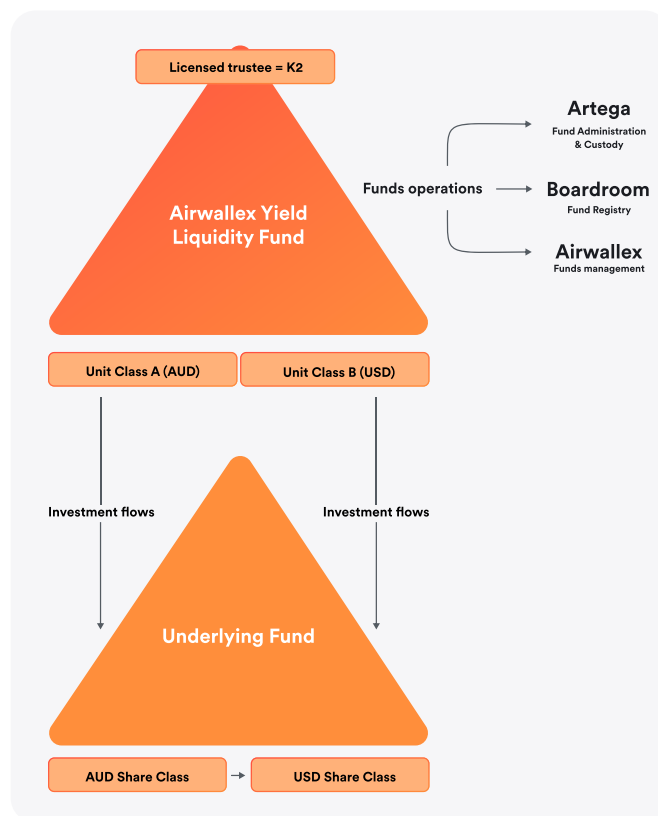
Licensed trustee = K2

Airwallex Yield Liquidity Fund

Funds operations

Artega
Fund Administration & Custody

Boardroom
Fund Registry

Airwallex
Funds management

Unit Class A (AUD)

Unit Class B (USD)

Investment flows

Investment flows

Underlying Fund

AUD Share Class

USD Share Class